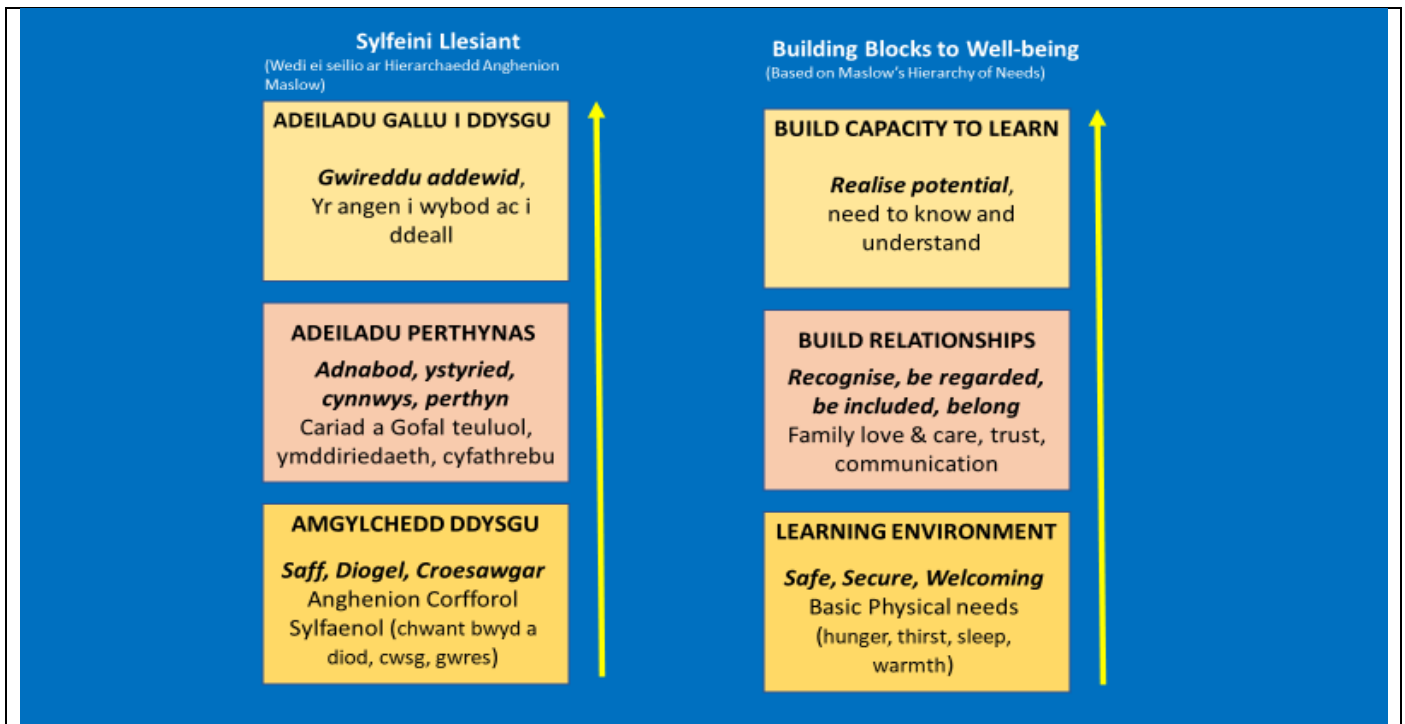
Sylfeini Llesiant
(Wedi ei seilio ar Hierarchaedd Anghenion Maslow)

ADEILADU GALLU I DDYSGU

*Gwireddu addewid*, Yr angen i wybod ac i ddeall

ADEILADU PERTHYNAS

*Adnabod, ystyried, cynnwys, perthyn*
Cariad a Gofal teuluol, ymddiriedaeth, cyfathrebu

AMGYLCHEDD DDYSGU

*Saff, Diogel, Croesawgar*
Anghenion Corfforol Sylfaenol (chwant bwyd a diod, cwsg, gwres)

Building Blocks to Well-being
(Based on Maslow's Hierarchy of Needs)

BUILD CAPACITY TO LEARN

*Realise potential*, need to know and understand

BUILD RELATIONSHIPS

*Recognise, be regarded, be included, belong*
Family love & care, trust, communication

LEARNING ENVIRONMENT

*Safe, Secure, Welcoming*
Basic Physical needs (hunger, thirst, sleep, warmth)